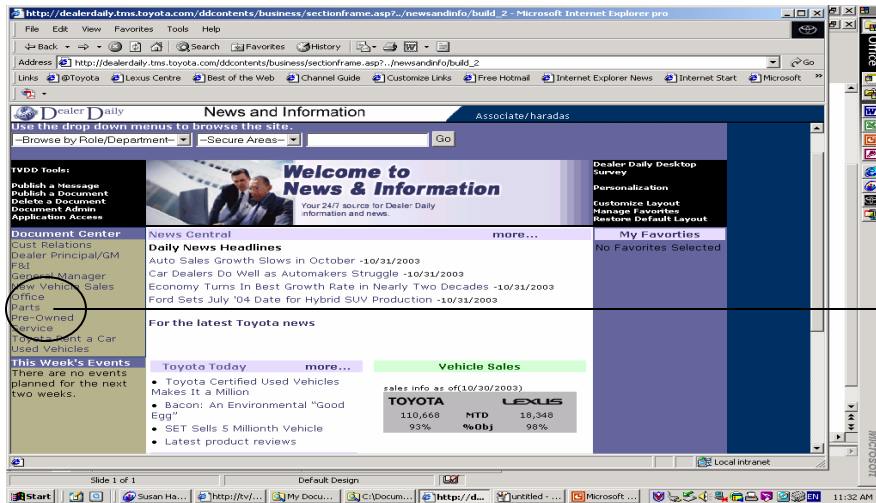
http://dealerdaily.tms.toyota.com/ddcontents/business/sectionframe.asp?../newsandinfo/build_2 - Microsoft Internet Explorer pro

File Edit View Favorites Tools Help

Back Search Favorites History

Address http://dealerdaily.tms.toyota.com/ddcontents/business/sectionframe.asp?../newsandinfo/build_2 Go

Links @Toyota Lexus Centre Best of the Web Channel Guide Customize Links Free Hotmail Internet Explorer News Internet Start Microsoft

Dealer Daily News and Information Associate/haradas

Use the drop down menus to browse the site.

--Browse by Role/Department-- --Secure Areas-- Go

TVDD Tools:

Publish a Message
Publish a Document
Delete a Document
Document Admin
Application Access

Welcome to News & Information

Your 24/7 source for Dealer Daily information and news.

Dealer Daily Desktop Survey

Personalization

Customize Layout
Manage Favorites
Restore Default Layout

Document Center
Cust Relations
Dealer Principal/GM
F&I
General Manager
New Vehicle Sales
Office
Parts
Pre-Owned
Service
Toyota Rent a Car
Used Vehicles

News Central more...

Daily News Headlines

Auto Sales Growth Slows in October -10/31/2003
Car Dealers Do Well as Automakers Struggle -10/31/2003
Economy Turns In Best Growth Rate in Nearly Two Decades -10/31/2003
Ford Sets July '04 Date for Hybrid SUV Production -10/31/2003

For the latest Toyota news

My Favorites
No Favorites Selected

This Week's Events
There are no events planned for the next two weeks.

Toyota Today more...

• Toyota Certified Used Vehicles Makes It a Million
• Bacon: An Environmental "Good Egg"
• SET Sells 5 Millionth Vehicle
• Latest product reviews

Vehicle Sales

sales info as of(10/30/2003)

| TOYOTA | | LEXUS |
|---|---|---|
| 110,668 | MTD | 18,348 |
| 93% | %Obj | 98% |

Local intranet

Slide 1 of 1 Default Design

Start Susan Ha... http://tv/... My Docu... C:\Docum... http://d... untitled - ... Microsoft ... 11:32 AM

MICROSOFT